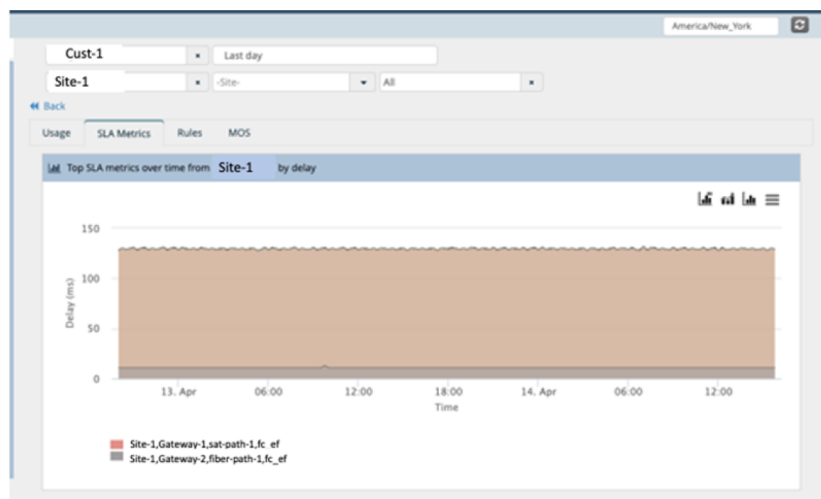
America/New_York

Cust-1 × Last day

Site-1 × -Site- ▾ All ×

Back

Usage SLA Metrics Rules MOS

Top SLA metrics over time from Site-1 by delay

150
100
50
0

Delay (ms)

13. Apr 06:00 12:00 18:00 14. Apr 06:00 12:00

Time

Site-1,Gateway-1,sat-path-1,fc_ef
Site-1,Gateway-2,fiber-path-1,fc_ef